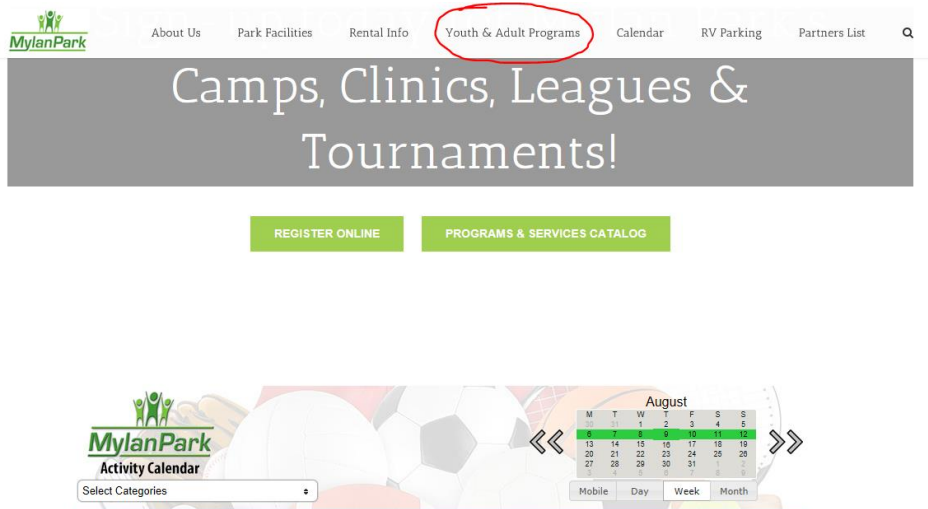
MylanPark

About Us Park Facilities Rental Info Youth & Adult Programs Calendar RV Parking Partners List

Camps, Clinics, Leagues & Tournaments!

REGISTER ONLINE

PROGRAMS & SERVICES CATALOG

MylanPark
Activity Calendar

Select Categories

August

| M | T | W | T | F | S | S |
|---|---|---|---|---|---|---|
| 30 | 31 | 1 | 2 | 3 | 4 | 5 |
| 6 | 7 | 8 | 9 | 10 | 11 | 12 |
| 13 | 14 | 15 | 16 | 17 | 18 | 19 |
| 20 | 21 | 22 | 23 | 24 | 25 | 26 |
| 27 | 28 | 29 | 30 | 31 | 1 | 2 |
| 3 | 4 | 5 | 6 | 7 | 8 | 9 |

Mobile Day Week Month